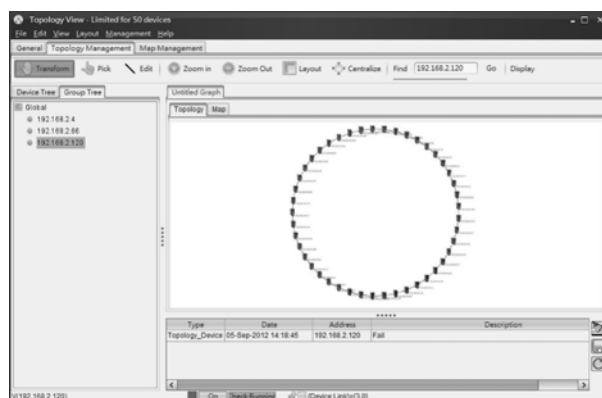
Topology View - Limited for 50 devices
File Edit View Layout Management Help
General | Topology Management | Map Management
Transform | Pick | Edit | Zoom in | Zoom Out | Layout | Centralize | Find 192.168.2.120 | Go | Display
Device Tree | Group Tree
Global
192.168.2.4
192.168.2.66
192.168.2.120
Untitled Graph
Topology | Map

| Type | Date | Address | Description |
|---|---|---|---|
| Topology_Device | 05-Sep-2012 14:18:45 | 192.168.2.120 | Fail |

(192.168.2.120) | On | Track Running | (Device Limit:0/3.0)